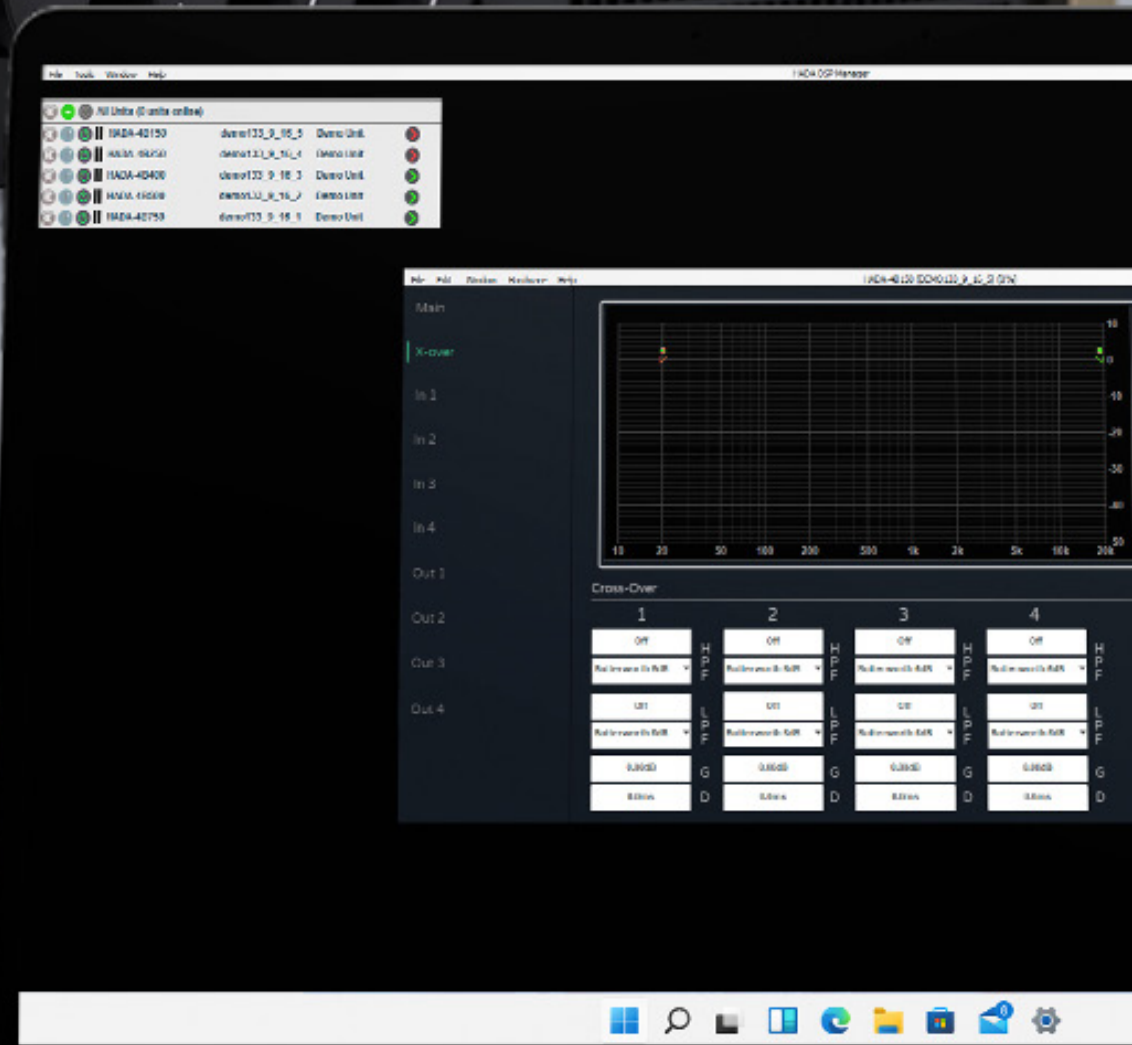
File Tools Window Help

NADA DSP Manager

All Units (5 units online)

| | | |
|---|---|---|
| NADA-4D150 | demo133_9_16_5 | Demo Unit |
| NADA-4D250 | demo133_9_16_4 | Demo Unit |
| NADA-4D400 | demo133_9_16_3 | Demo Unit |
| NADA-4D600 | demo133_9_16_2 | Demo Unit |
| NADA-4D750 | demo133_9_16_1 | Demo Unit |

File Edit Window Hardware Help

NADA-4D150 [DEMO133_9_16_5] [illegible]

Main

X-over

In 1

In 2

In 3

In 4

Out 1

Out 2

Out 3

Out 4

10
0
-10
-20
-30
-40
-50

10 20 50 100 200 500 1k 2k 5k 10k 20k

Cross-Over

| 1 | | 2 | | 3 | | 4 | |
|---|---|---|---|---|---|---|---|
| Off | HPF | Off | HPF | Off | HPF | Off | HPF |
| Butterworth 6dB | | Butterworth 6dB | | Butterworth 6dB | | Butterworth 6dB | |
| Off | LPF | Off | LPF | Off | LPF | Off | LPF |
| Butterworth 6dB | | Butterworth 6dB | | Butterworth 6dB | | Butterworth 6dB | |
| 0.00dB | G | 0.00dB | G | 0.00dB | G | 0.00dB | G |
| 0.0ms | D | 0.0ms | D | 0.0ms | D | 0.0ms | D |